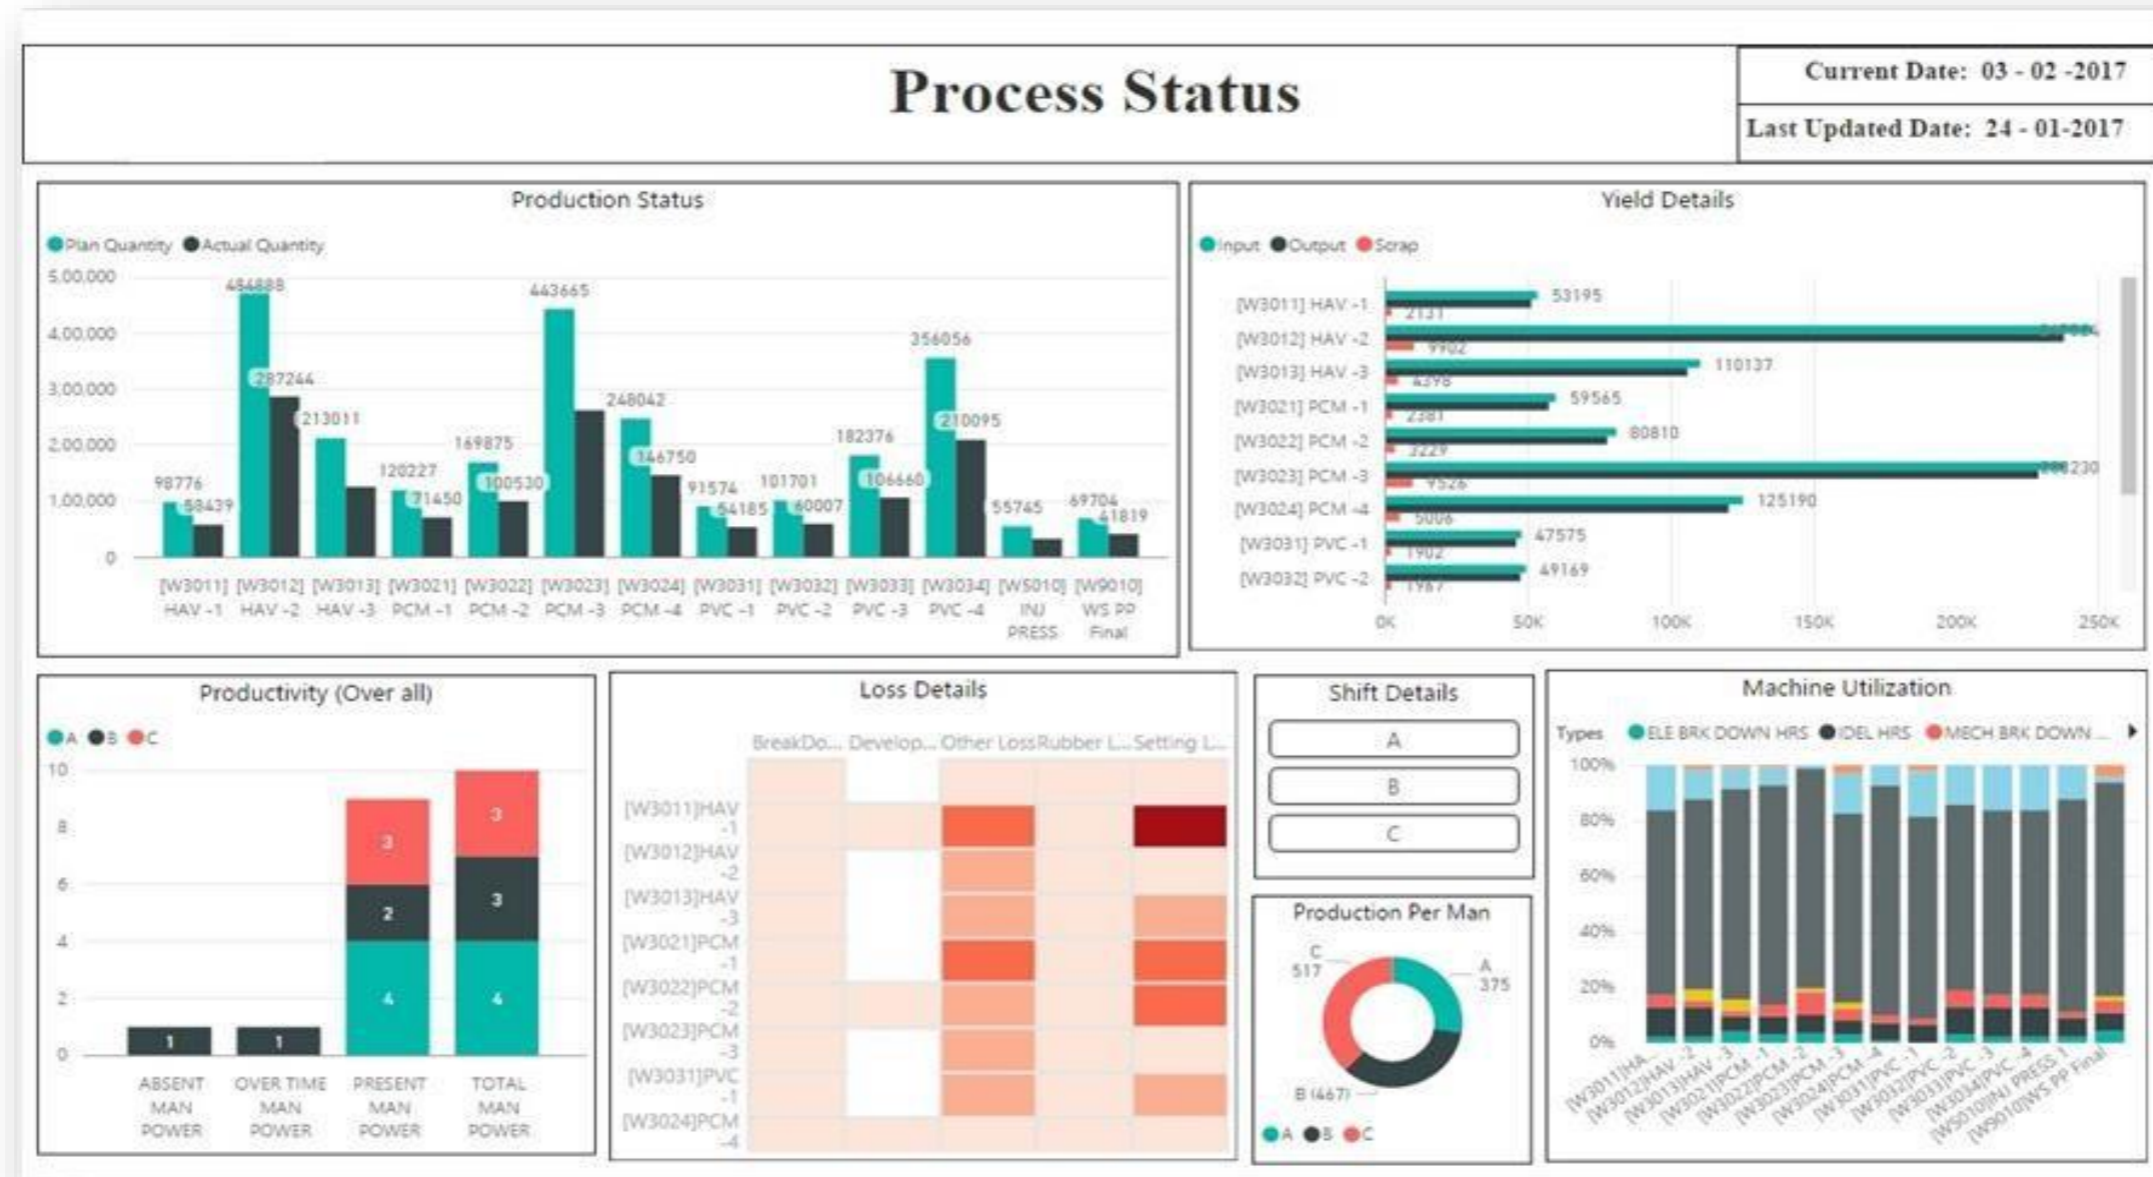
Process Status

Current Date: 03 - 02 -2017
Last Updated Date: 24 - 01-2017

Production Status

Plan Quantity Actual Quantity

5,00,000
4,00,000
3,00,000
2,00,000
1,00,000
0

98776 58439 484888 287244 213011 120227 71450 169875 100530 443665 248042 146750 91574 54185 101701 60007 182376 106660 356056 210095 55745 69704 41819

[W3011] HAV -1
[W3012] HAV -2
[W3013] HAV -3
[W3021] PCM -1
[W3022] PCM -2
[W3023] PCM -3
[W3024] PCM -4
[W3031] PVC -1
[W3032] PVC -2
[W3033] PVC -3
[W3034] PVC -4
[W5010] INJ PRESS
[W9010] WS PP Final

Yield Details

Input Output Scrap

[W3011] HAV -1 53195 2131
[W3012] HAV -2 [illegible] 9902
[W3013] HAV -3 110137 4396
[W3021] PCM -1 59565 2381
[W3022] PCM -2 80810 3229
[W3023] PCM -3 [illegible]230 9526
[W3024] PCM -4 125190 5006
[W3031] PVC -1 47575 1902
[W3032] PVC -2 49169 1967

0K 50K 100K 150K 200K 250K

Productivity (Over all)

A B C

10
8
6
4
2
0

1 1 3 2 4 3 3 4

ABSENT MAN POWER
OVER TIME MAN POWER
PRESENT MAN POWER
TOTAL MAN POWER

Loss Details

BreakDo... Develop... Other Loss Rubber L... Setting L...

[W3011]HAV -1
[W3012]HAV -2
[W3013]HAV -3
[W3021]PCM -1
[W3022]PCM -2
[W3023]PCM -3
[W3031]PVC -1
[W3024]PCM -4

Shift Details

A
B
C

Production Per Man

C 517
A 375
B (467)

A B C

Machine Utilization

Types ELE BRK DOWN HRS IDEL HRS MECH BRK DOWN ...

100%
80%
60%
40%
20%
0%

[W3011]HA...
[W3012]HAV -2
[W3013]HAV -3
[W3021]PCM -1
[W3022]PCM -2
[W3023]PCM -3
[W3024]PCM -4
[W3031]PVC -1
[W3032]PVC -2
[W3033]PVC -3
[W3034]PVC -4
[W5010]INJ PRESS
[W9010]WS PP Final